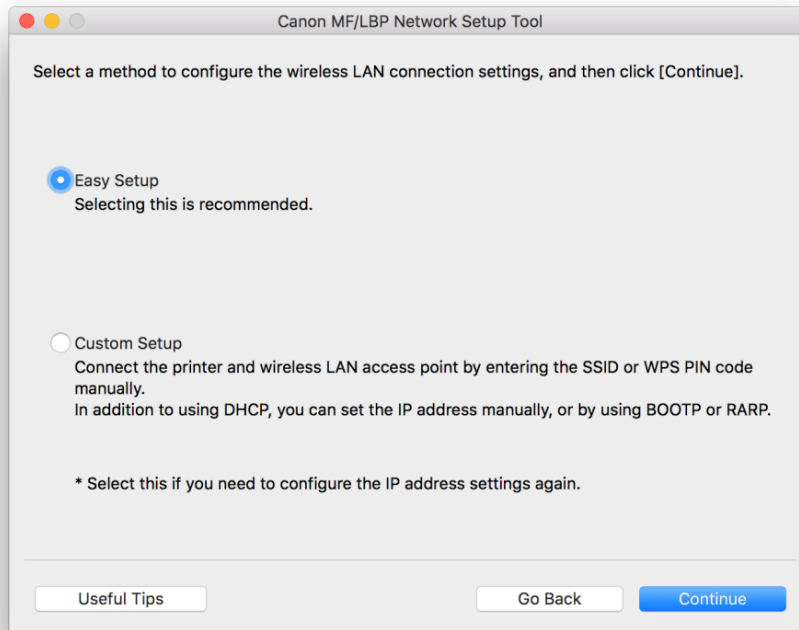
Canon MF/LBP Network Setup Tool

Select a method to configure the wireless LAN connection settings, and then click [Continue].

Easy Setup
Selecting this is recommended.

Custom Setup
Connect the printer and wireless LAN access point by entering the SSID or WPS PIN code manually.
In addition to using DHCP, you can set the IP address manually, or by using BOOTP or RARP.

* Select this if you need to configure the IP address settings again.

Useful Tips

Go Back

Continue